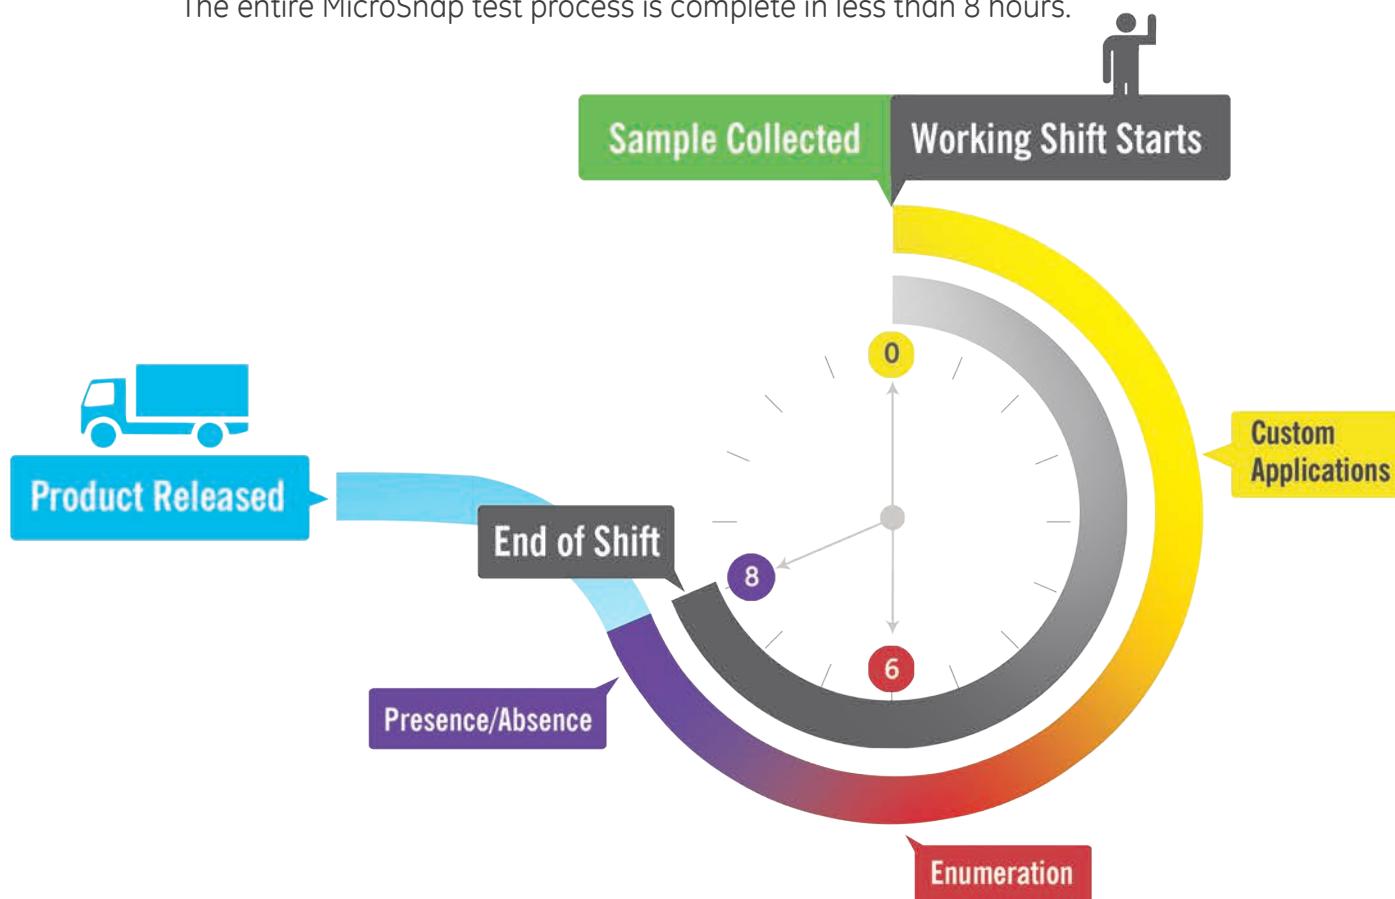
The entire MicroSnap test process is complete in less than 8 hours.

Sample Collected

Working Shift Starts

0

Custom Applications

Product Released

End of Shift

8

6

Presence/Absence

Enumeration